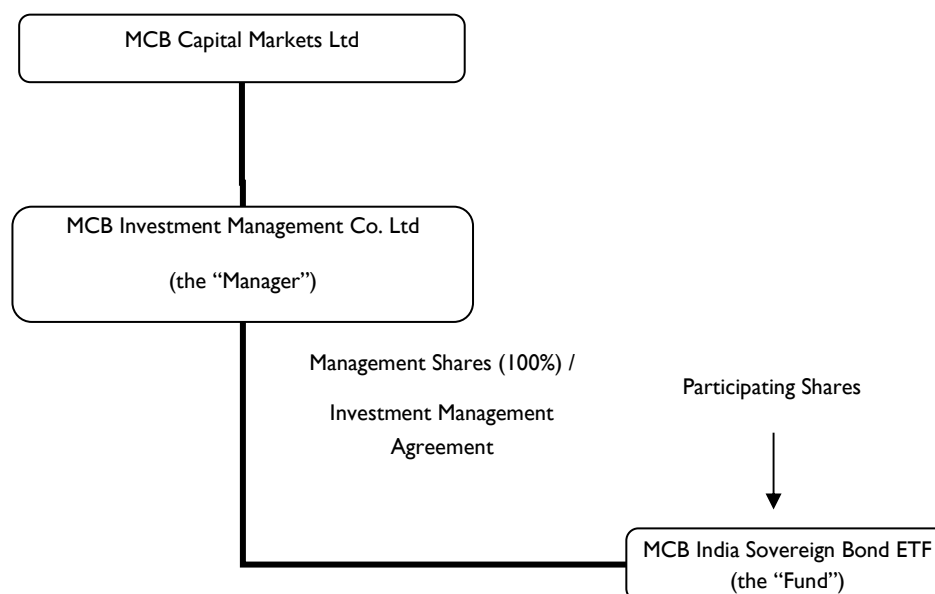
MCB Capital Markets Ltd

MCB Investment Management Co. Ltd

(the “Manager”)

Management Shares (100%) /

Investment Management Agreement

Participating Shares

MCB India Sovereign Bond ETF (the “Fund”)